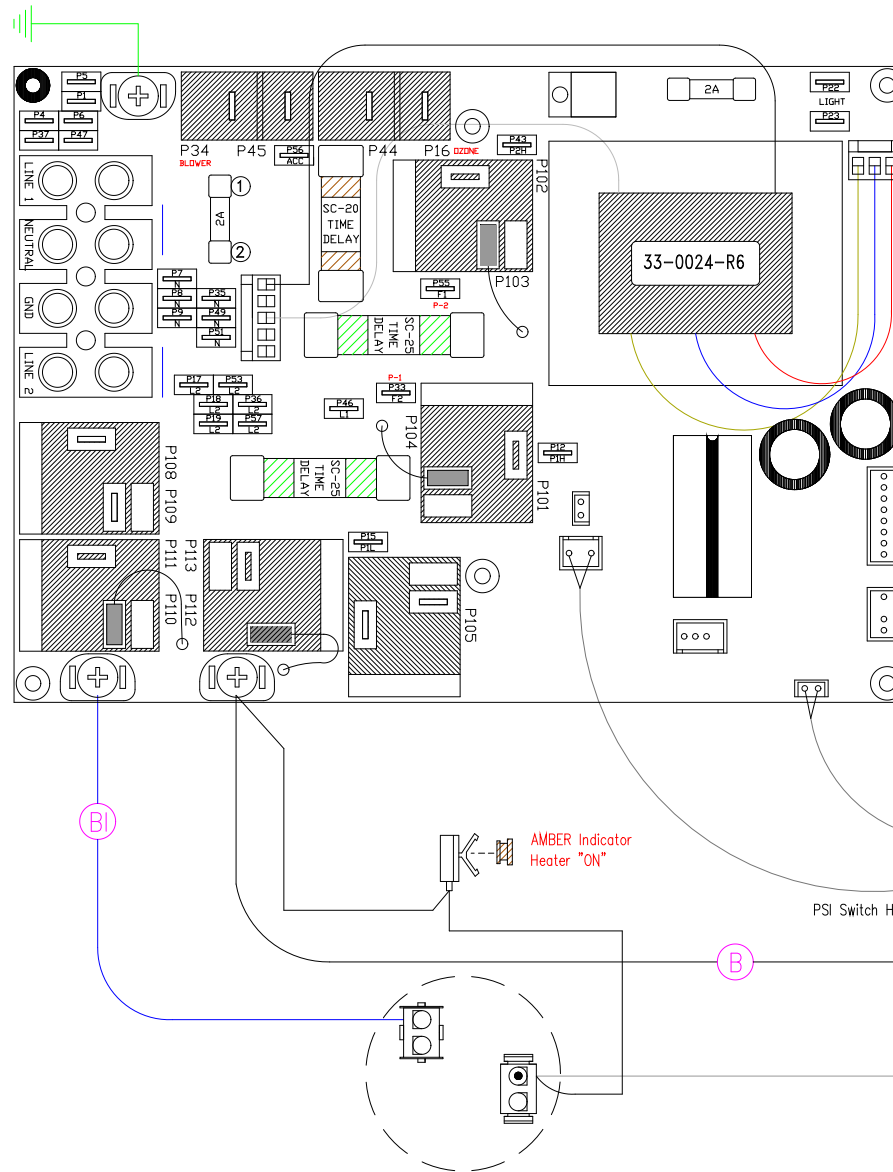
P5
P1
P4
P6
P37
P47
P34
BLOWER
P45
P56
ACC
P44
P16
OZONE
P43
P2H
P102
2A
P22
LIGHT
P23
LINE 1
NEUTRAL
GND
LINE 2
1
2A
2
SC-20 TIME DELAY
P7
N
P8
N
P35
N
P9
N
P49
N
P51
N
SC-25 TIME DELAY
P55
F1
P-2
P103
33-0024-R6
P17
L2
P53
L2
P18
L2
P36
L2
P19
L2
P57
L2
P46
L1
P-1
P33
F2
P104
P12
P1H
P101
P108
P109
SC-25 TIME DELAY
P111
P113
P110
P112
P15
P1L
P105
BI
AMBER Indicator Heater "ON"
PSI Switch H
B